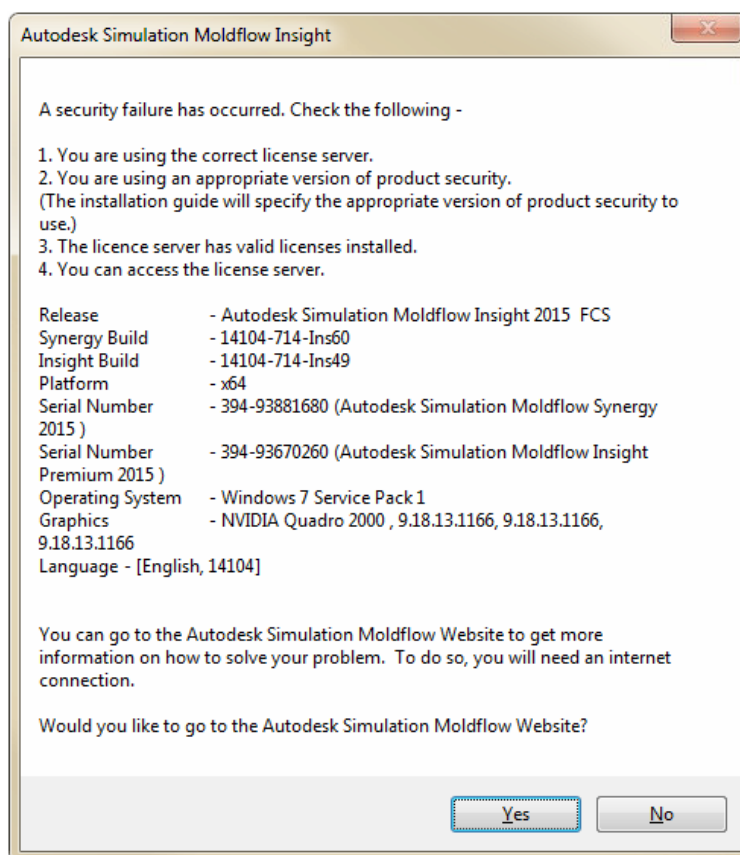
Autodesk Simulation Moldflow Insight

A security failure has occurred. Check the following -

1. You are using the correct license server.
2. You are using an appropriate version of product security.
(The installation guide will specify the appropriate version of product security to use.)
3. The licence server has valid licenses installed.
4. You can access the license server.

Release - Autodesk Simulation Moldflow Insight 2015 FCS
Synergy Build - 14104-714-Ins60
Insight Build - 14104-714-Ins49
Platform - x64
Serial Number - 394-93881680 (Autodesk Simulation Moldflow Synergy 2015 )
Serial Number - 394-93670260 (Autodesk Simulation Moldflow Insight Premium 2015 )
Operating System - Windows 7 Service Pack 1
Graphics - NVIDIA Quadro 2000 , 9.18.13.1166, 9.18.13.1166, 9.18.13.1166
Language - [English, 14104]

You can go to the Autodesk Simulation Moldflow Website to get more information on how to solve your problem. To do so, you will need an internet connection.

Would you like to go to the Autodesk Simulation Moldflow Website?

Yes No